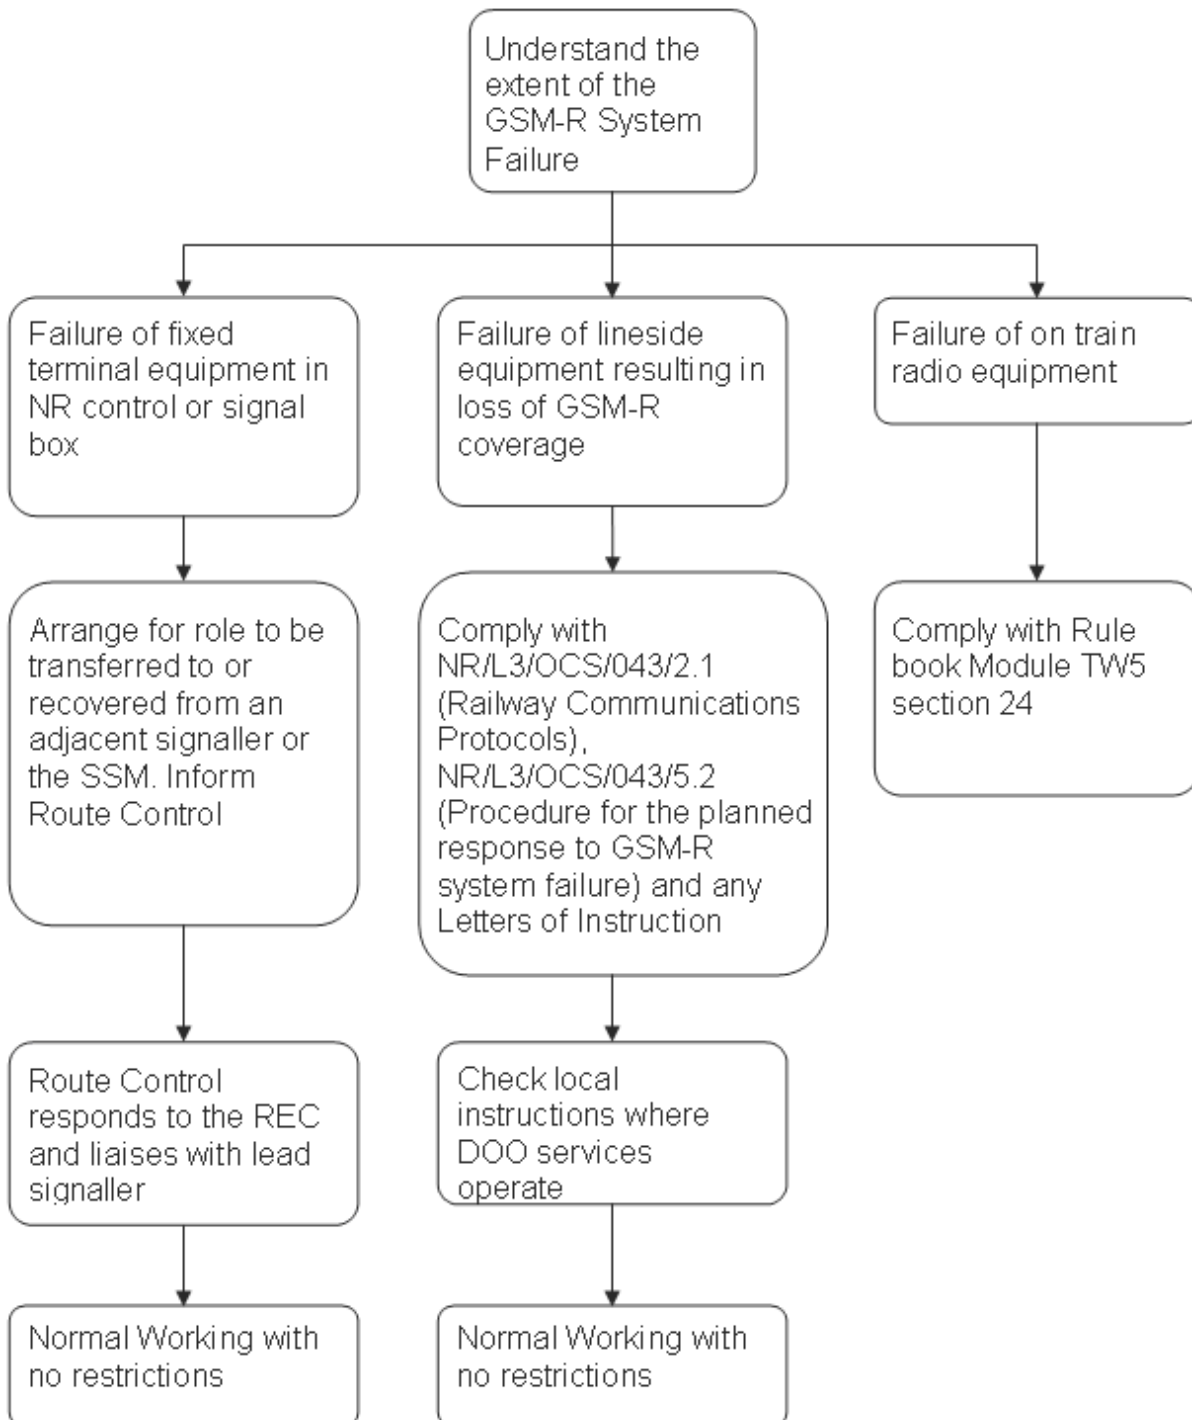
Understand the extent of the GSM-R System Failure

Failure of fixed terminal equipment in NR control or signal box

Arrange for role to be transferred to or recovered from an adjacent signaller or the SSM. Inform Route Control

Route Control responds to the REC and liaises with lead signaller

Normal Working with no restrictions

Failure of lineside equipment resulting in loss of GSM-R coverage

Comply with NR/L3/OCS/043/2.1 (Railway Communications Protocols), NR/L3/OCS/043/5.2 (Procedure for the planned response to GSM-R system failure) and any Letters of Instruction

Check local instructions where DOO services operate

Normal Working with no restrictions

Failure of on train radio equipment

Comply with Rule book Module TW5 section 24